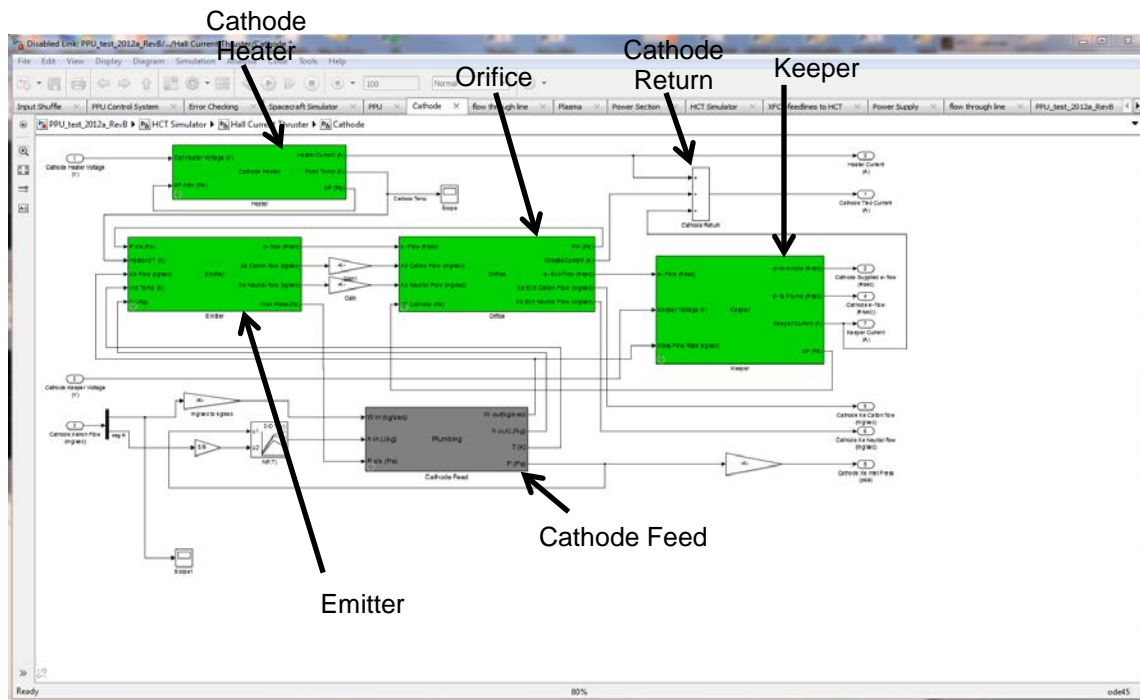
Cathode Heater

Orifice

Cathode Return

Keeper

Disabled Link: PPU_test_2012a_RevB/.../Hall Current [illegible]

File Edit View Display Diagram Simulation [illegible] Tools Help

100

Normal

Input Shuffle | PPU Control System | Error Checking | Spacecraft Simulator | PPU | Cathode | flow through line | Plasma | Power Section | HCT Simulator | XFC feedlines to HCT | Power Supply | flow through line | PPU_test_2012a_RevB

PPU_test_2012a_RevB ▶ HCT Simulator ▶ Hall Current Thruster ▶ Cathode

Cathode Heater Voltage (V)

Coil Heater Voltage (V)

Cathode Heater

Heater Current (A)

Point Temp (K)

DP (Pa)

Heater

Cathode Temp

Scope

Heater Current (A)

Cathode Tkd Current (A)

Cathode Return

Emitter

Gain

Orifice

Keeper

Cathode Supplied e- flow (#/sec)

e- to Plume (#/sec)

Keeper Current (A)

Cathode Keeper Voltage

Mg/sec to kg/sec

Cathode Xenon Flow (mg/sec)

Plumbing

Cathode Feed

Cathode Xe Cation flow (mg/sec)

Cathode Xe Neutral flow (mg/sec)

Cathode Xe Inlet Press (psia)

Scope1

Cathode Feed

Emitter

Ready

80%

ode45